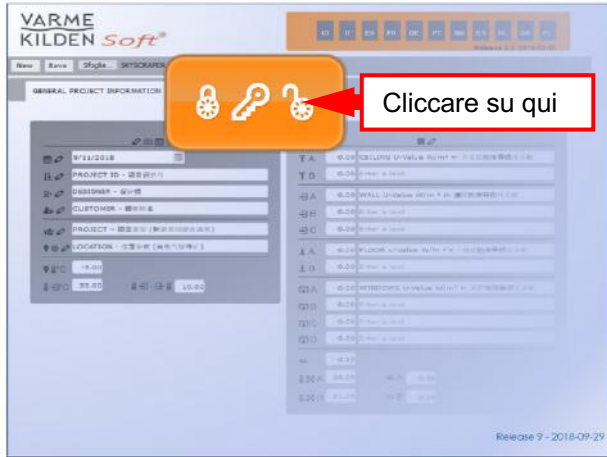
VARME
KILDEN Soft®

New Save Sfoglia... SKYSCRAPER

GENERAL PROJECT INFORMATION

Cliccare su qui

9/11/2018
PROJECT ID - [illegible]
DESIGNER - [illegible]
CUSTOMER - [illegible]
PROJECT - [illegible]
LOCATION - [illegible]
-15.00
33.00
10.00

0.00 CEILING U-Value W/m² K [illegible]
0.00 WALL U-Value W/m² K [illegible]
0.00 FLOOR U-Value W/m² K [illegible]
0.00 WINDOWS U-Value W/m² K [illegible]

Release 9 - 2018-09-29